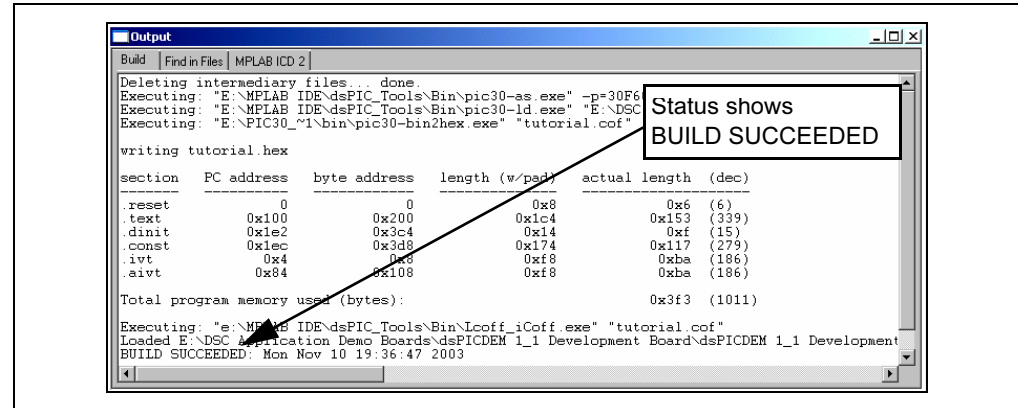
Output

Build | Find in Files | MPLAB ICD 2

Deleting intermediary files... done.
Executing: "E:\MPLAB IDE\dsPIC_Tools\Bin\pic30-as.exe" -p=30F6
Executing: "E:\MPLAB IDE\dsPIC_Tools\Bin\pic30-ld.exe" "E:\DSC
Executing: "E:\PIC30_~1\bin\pic30-bin2hex.exe" "tutorial.cof"

Status shows BUILD SUCCEEDED

writing tutorial.hex

| section | PC address | byte address | length (w/pad) | actual length | (dec) |
|---|---|---|---|---|---|
| .reset | 0 | 0 | 0x8 | 0x6 | (6) |
| .text | 0x100 | 0x200 | 0x1c4 | 0x153 | (339) |
| .dinit | 0x1e2 | 0x3c4 | 0x14 | 0xf | (15) |
| .const | 0x1ec | 0x3d8 | 0x174 | 0x117 | (279) |
| .ivt | 0x4 | 0x8 | 0xf8 | 0xba | (186) |
| .aivt | 0x84 | 0x108 | 0xf8 | 0xba | (186) |

Total program memory used (bytes): 0x3f3 (1011)

Executing: "e:\MPLAB IDE\dsPIC_Tools\Bin\Lcoff_iCoff.exe" "tutorial.cof"
Loaded E:\DSC Application Demo Boards\dsPICDEM 1_1 Development Board\dsPICDEM 1_1 Development
BUILD SUCCEEDED: Mon Nov 10 19:36:47 2003